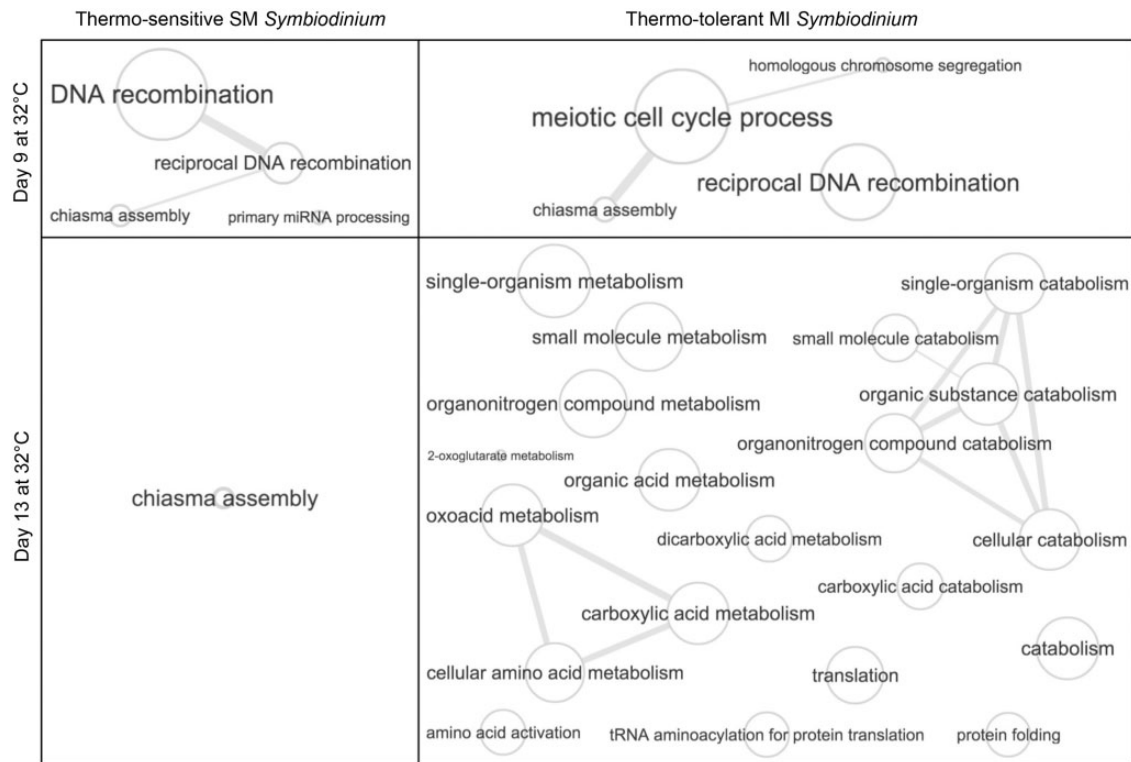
Thermo-sensitive SM *Symbiodinium*

Thermo-tolerant MI *Symbiodinium*

Day 9 at 32°C

DNA recombination

reciprocal DNA recombination

chiasma assembly

primary miRNA processing

homologous chromosome segregation

meiotic cell cycle process

reciprocal DNA recombination

chiasma assembly

Day 13 at 32°C

chiasma assembly

single-organism metabolism

single-organism catabolism

small molecule metabolism

small molecule catabolism

organic substance catabolism

organonitrogen compound metabolism

organonitrogen compound catabolism

2-oxoglutarate metabolism

organic acid metabolism

oxoacid metabolism

dicarboxylic acid metabolism

cellular catabolism

carboxylic acid catabolism

carboxylic acid metabolism

catabolism

cellular amino acid metabolism

translation

amino acid activation

tRNA aminoacylation for protein translation

protein folding